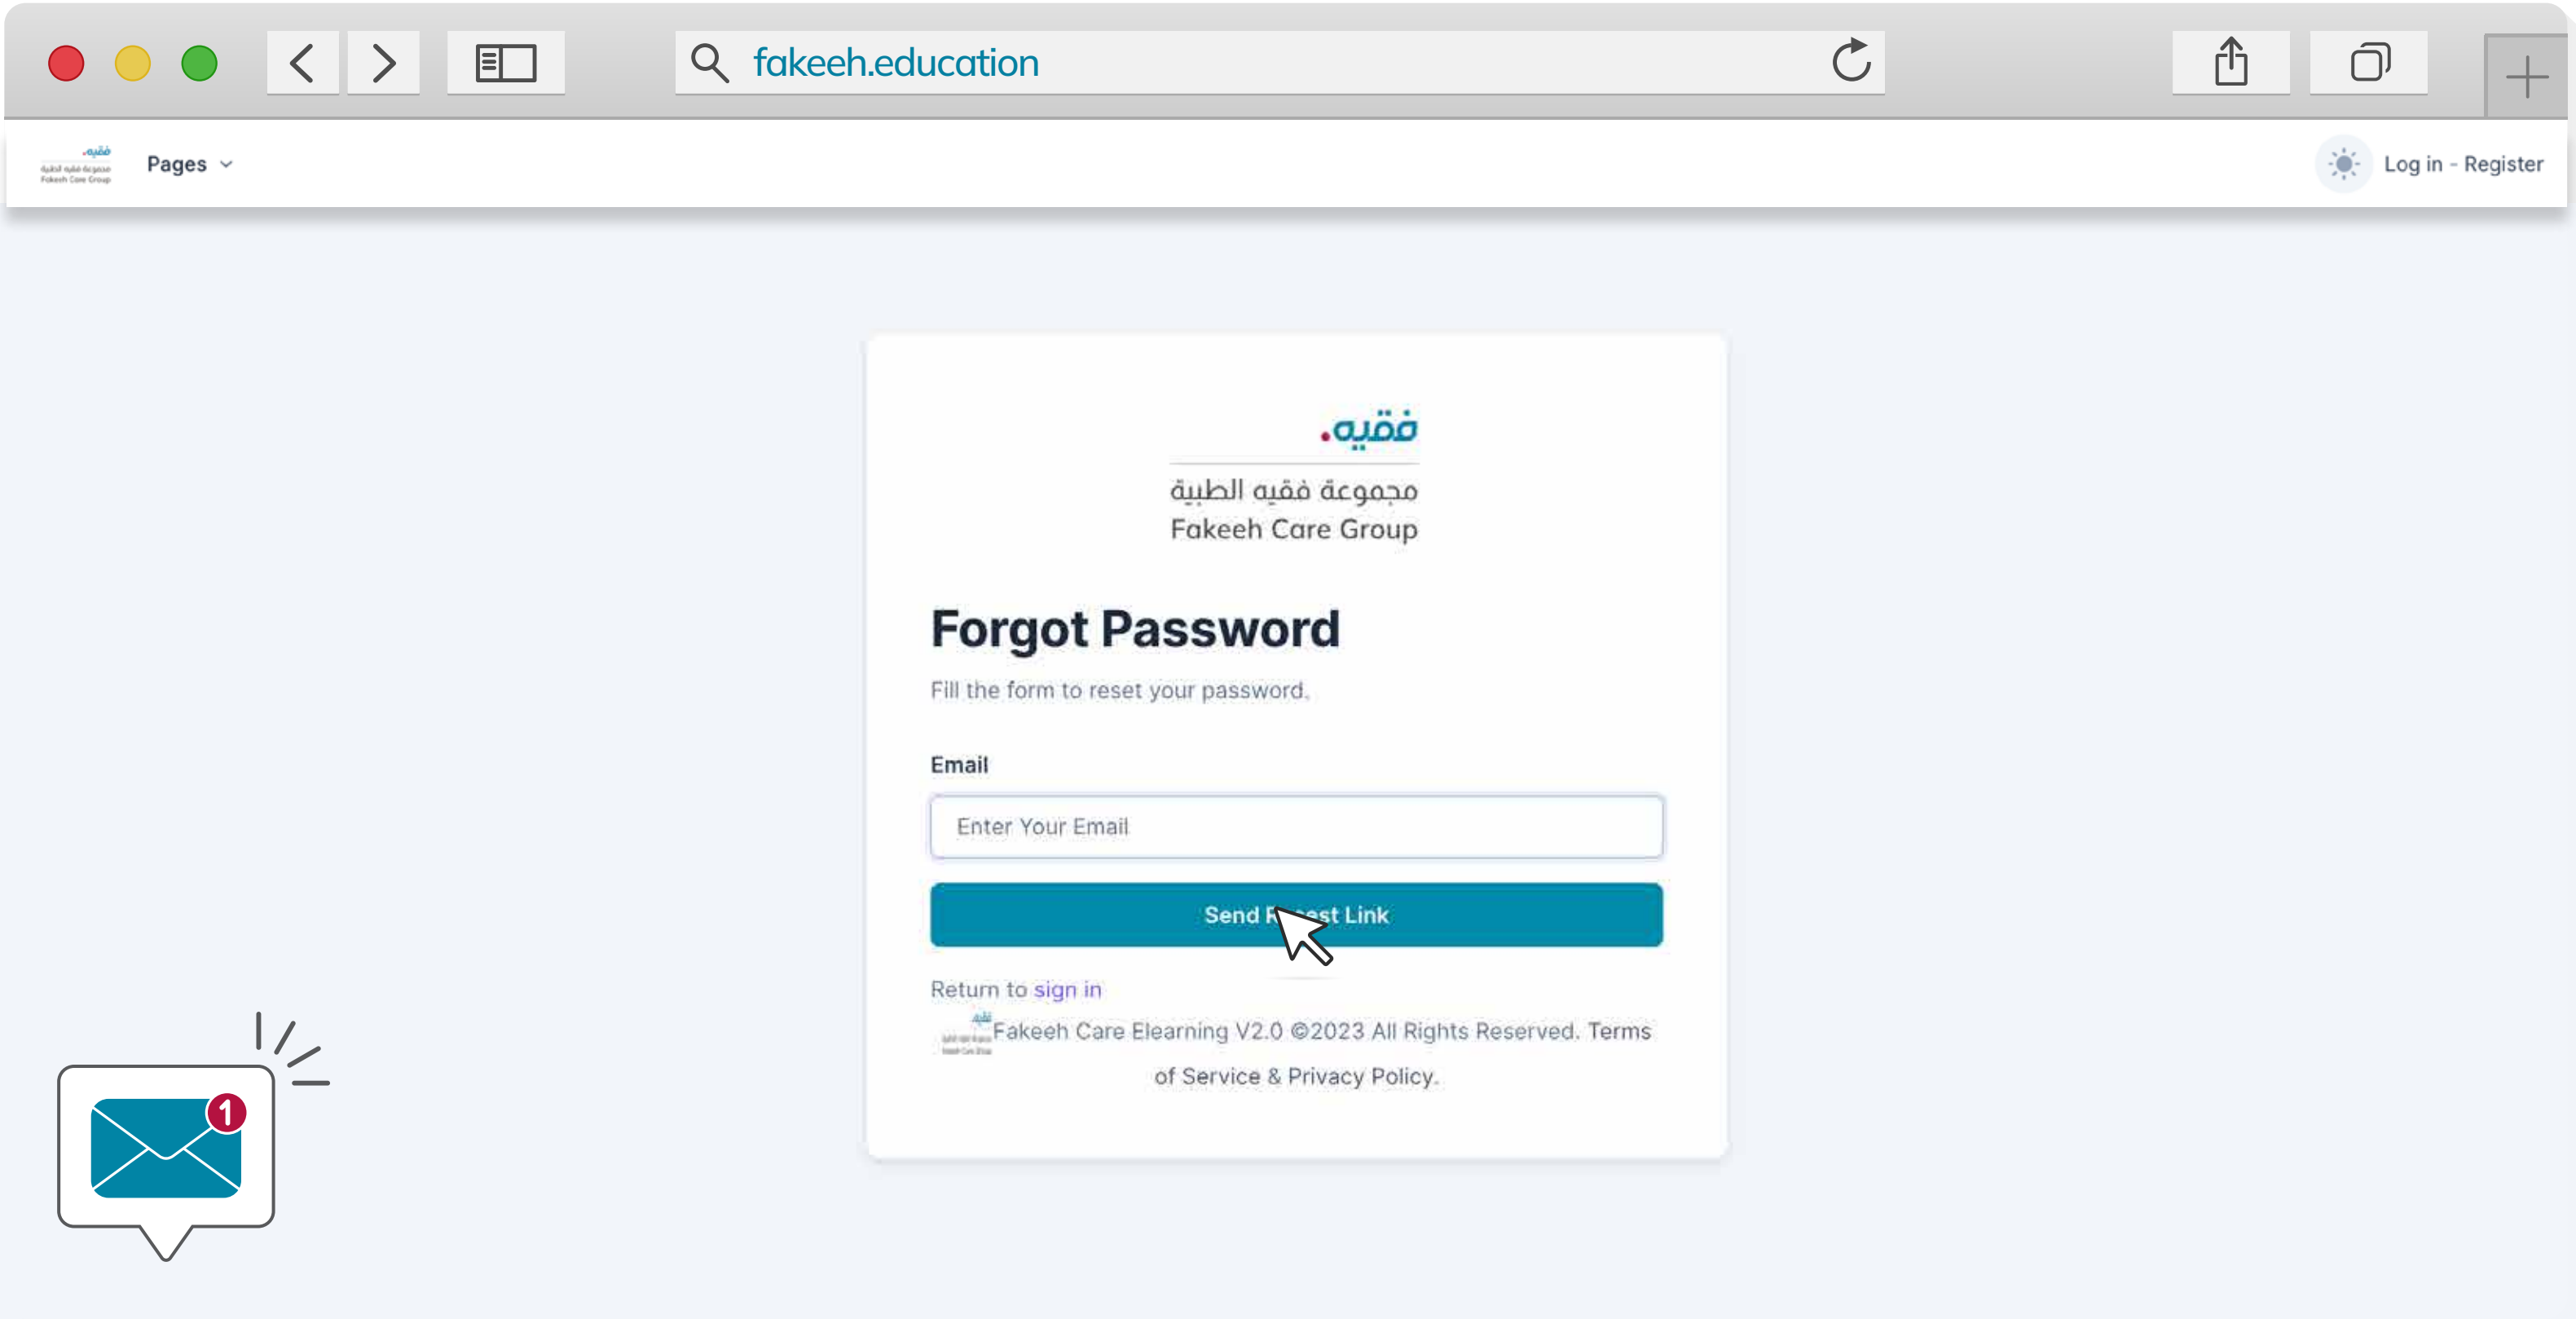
fakeeh.education

Pages

Log in - Register

فقيه.
مجموعة فقيه الطبية
Fakeeh Care Group

Forgot Password

Fill the form to reset your password.

Email

Enter Your Email

Send R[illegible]st Link

Return to sign in

Fakeeh Care Elearning V2.0 ©2023 All Rights Reserved. Terms of Service & Privacy Policy.

1